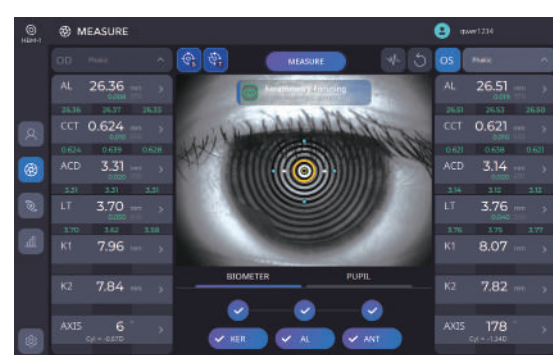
MEASURE

qwer1234

OD Phakic

MEASURE

OS Phakic

AL 26.36 mm
26.36 26.37 26.35

CCT 0.624 mm
0.624 0.639 0.628

ACD 3.31 mm
3.31 3.31 3.31

LT 3.70 mm
3.70 3.62 3.58

K1 7.96 mm

K2 7.84 mm

AXIS 6 °
Cyl = -0.07D

Anesthesia is Running

BIOMETER PUPIL

KER AL ANT

AL 26.51 mm
26.51 26.53 26.50

CCT 0.621 mm
0.621 0.638 0.621

ACD 3.14 mm
3.14 3.12 3.12

LT 3.76 mm
3.76 3.75 3.77

K1 8.07 mm

K2 7.82 mm

AXIS 178 °
Cyl = -1.24D